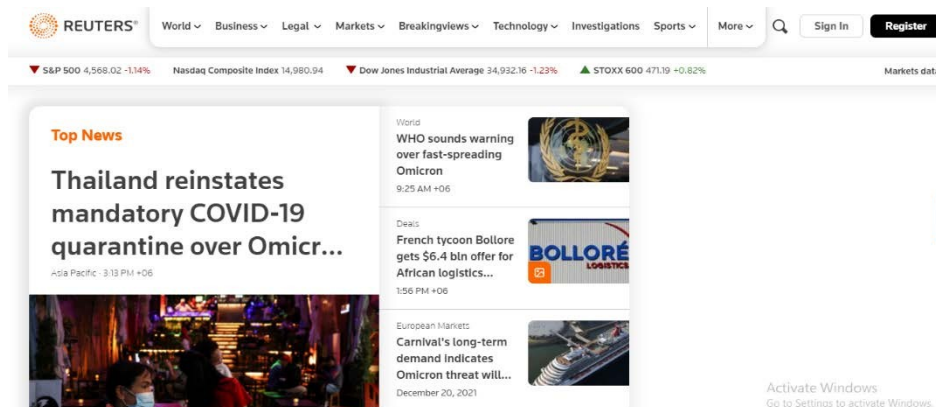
REUTERS®
World ⌄ Business ⌄ Legal ⌄ Markets ⌄ Breakingviews ⌄ Technology ⌄ Investigations Sports ⌄ More ⌄ Sign In Register

▼ S&P 500 4,568.02 -1.14% Nasdaq Composite Index 14,980.94 ▼ Dow Jones Industrial Average 34,932.16 -1.23% ▲ STOXX 600 471.19 +0.82% Markets dat

Top News

Thailand reinstates mandatory COVID-19 quarantine over Omicr...

Asia Pacific · 3:13 PM +06

World
WHO sounds warning over fast-spreading Omicron
9:25 AM +06

Deals
French tycoon Bollore gets $6.4 bln offer for African logistics...
1:56 PM +06

BOLLORÉ LOGISTICS

European Markets
Carnival's long-term demand indicates Omicron threat will...
December 20, 2021

Activate Windows
Go to Settings to activate Windows.